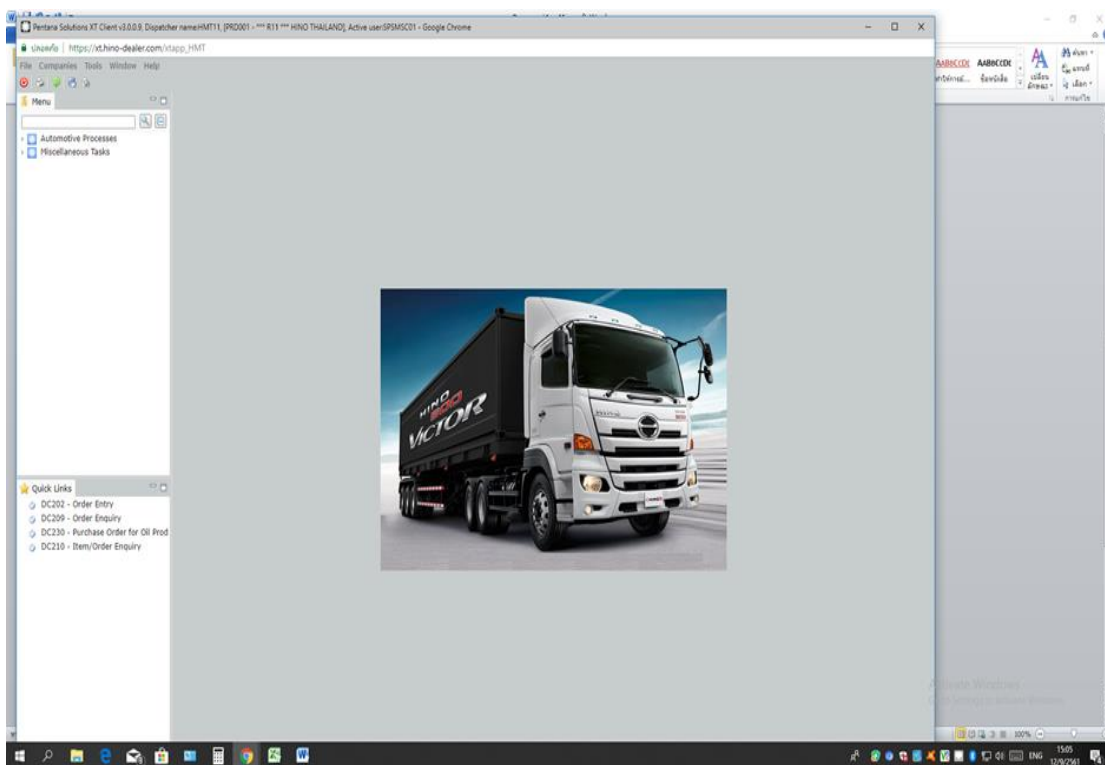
Pentana Solutions XT Client v3.0.0.9, Dispatcher name:HMT11, [PRD001 - *** R11 *** HINO THAILAND], Active user:SPSMSC01 - Google Chrome

ปลอดภัย | https://xt.hino-dealer.com/xtapp_HMT

File Companies Tools Window Help

Menu

Automotive Processes
Miscellaneous Tasks

Quick Links

DC202 - Order Entry
DC209 - Order Enquiry
DC230 - Purchase Order for Oil Prod
DC210 - Item/Order Enquiry

HINO 500 VICTOR

AABBCCDE AABBCCDE

Activate Windows

100%

ENG 15:05 12/9/2563